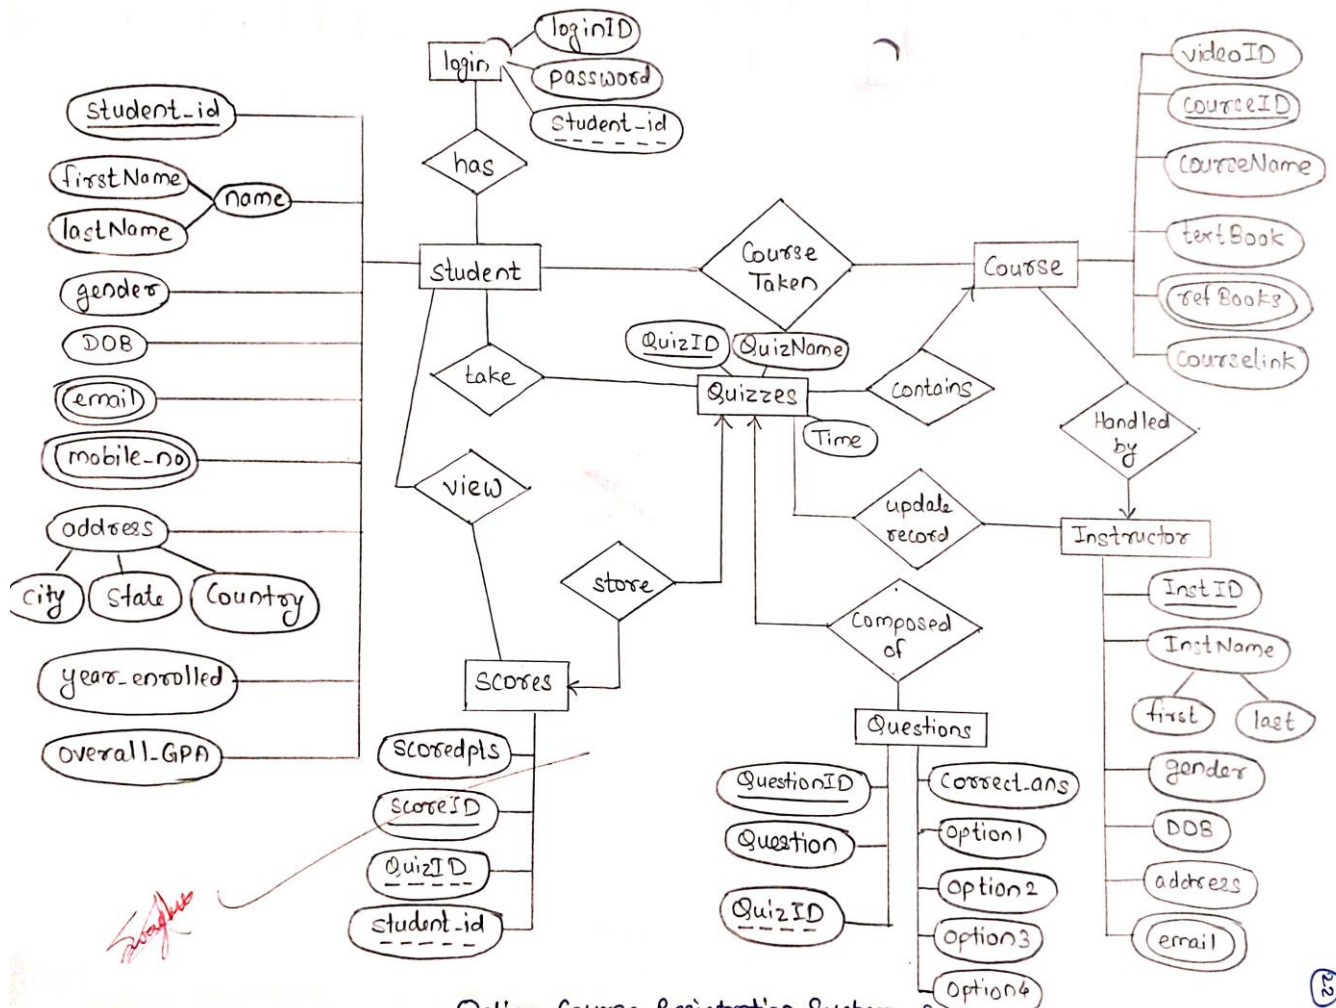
login
loginID
password
student_id
has
student_id
firstName
lastName
name
Student
gender
DOB
email
mobile_no
address
city
State
Country
year_enrolled
overall_GPA
Course Taken
Course
videoID
CourseID
CourseName
textBook
refBooks
Courselink
take
QuizID
QuizName
Quizzes
Time
contains
Handled by
view
update record
Instructor
store
Composed of
Scores
InstID
InstName
first
last
gender
DOB
address
email
Questions
scoredpts
scoreID
QuizID
student_id
QuestionID
Question
QuizID
Correct_ans
Option1
Option2
Option3
Option4
Online Course Registration System
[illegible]
22